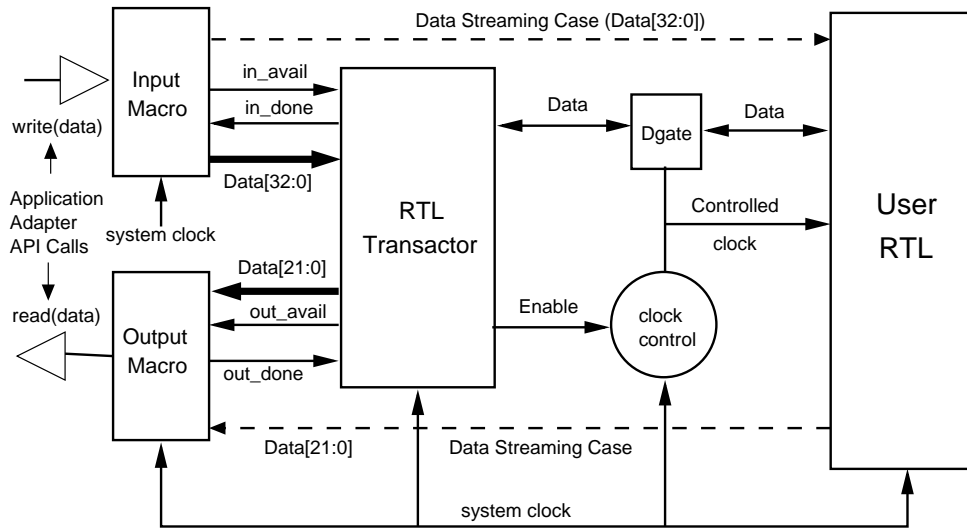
Data Streaming Case (Data[32:0])

Input Macro

in_avail

in_done

Data[32:0]

write(data)

Application Adapter API Calls

system clock

read(data)

Output Macro

Data[21:0]

out_avail

out_done

RTL Transactor

Data

Dgate

Data

Controlled

clock

Enable

clock control

User RTL

Data[21:0]

Data Streaming Case

system clock